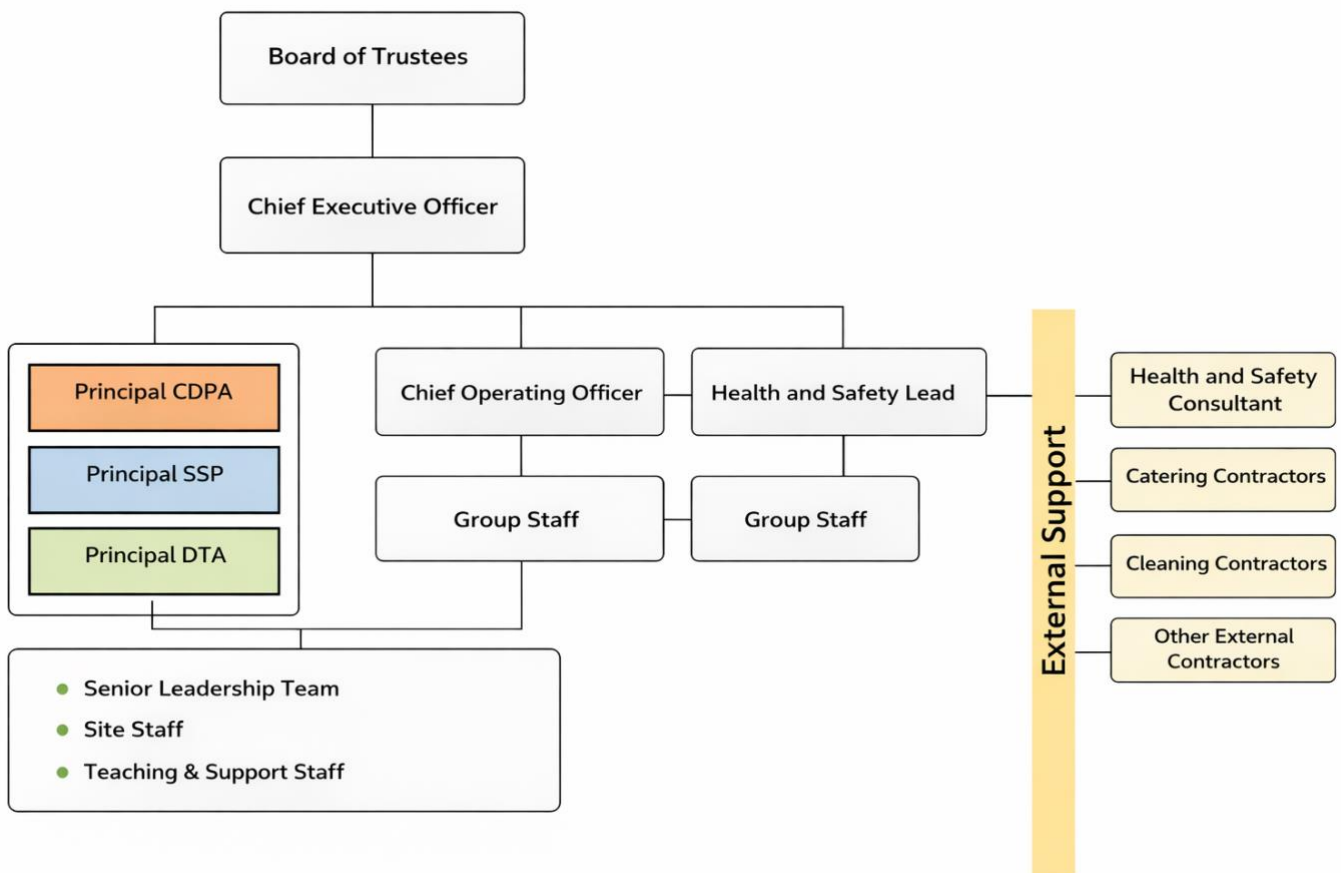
Board of Trustees

Chief Executive Officer

Principal CDPA

Principal SSP

Principal DTA

Chief Operating Officer

Health and Safety Lead

Group Staff

Group Staff

- Senior Leadership Team
- Site Staff
- Teaching & Support Staff

External Support

Health and Safety Consultant

Catering Contractors

Cleaning Contractors

Other External Contractors